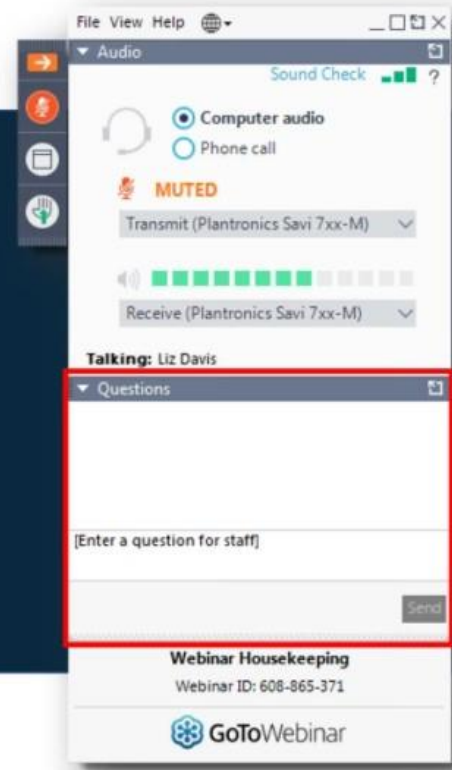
File View Help

Audio

Sound Check ?

Computer audio

Phone call

MUTED

Transmit (Plantronics Savi 7xx-M)

Receive (Plantronics Savi 7xx-M)

Talking: Liz Davis

Questions

[Enter a question for staff]

Send

Webinar Housekeeping

Webinar ID: 608-865-371

GoToWebinar